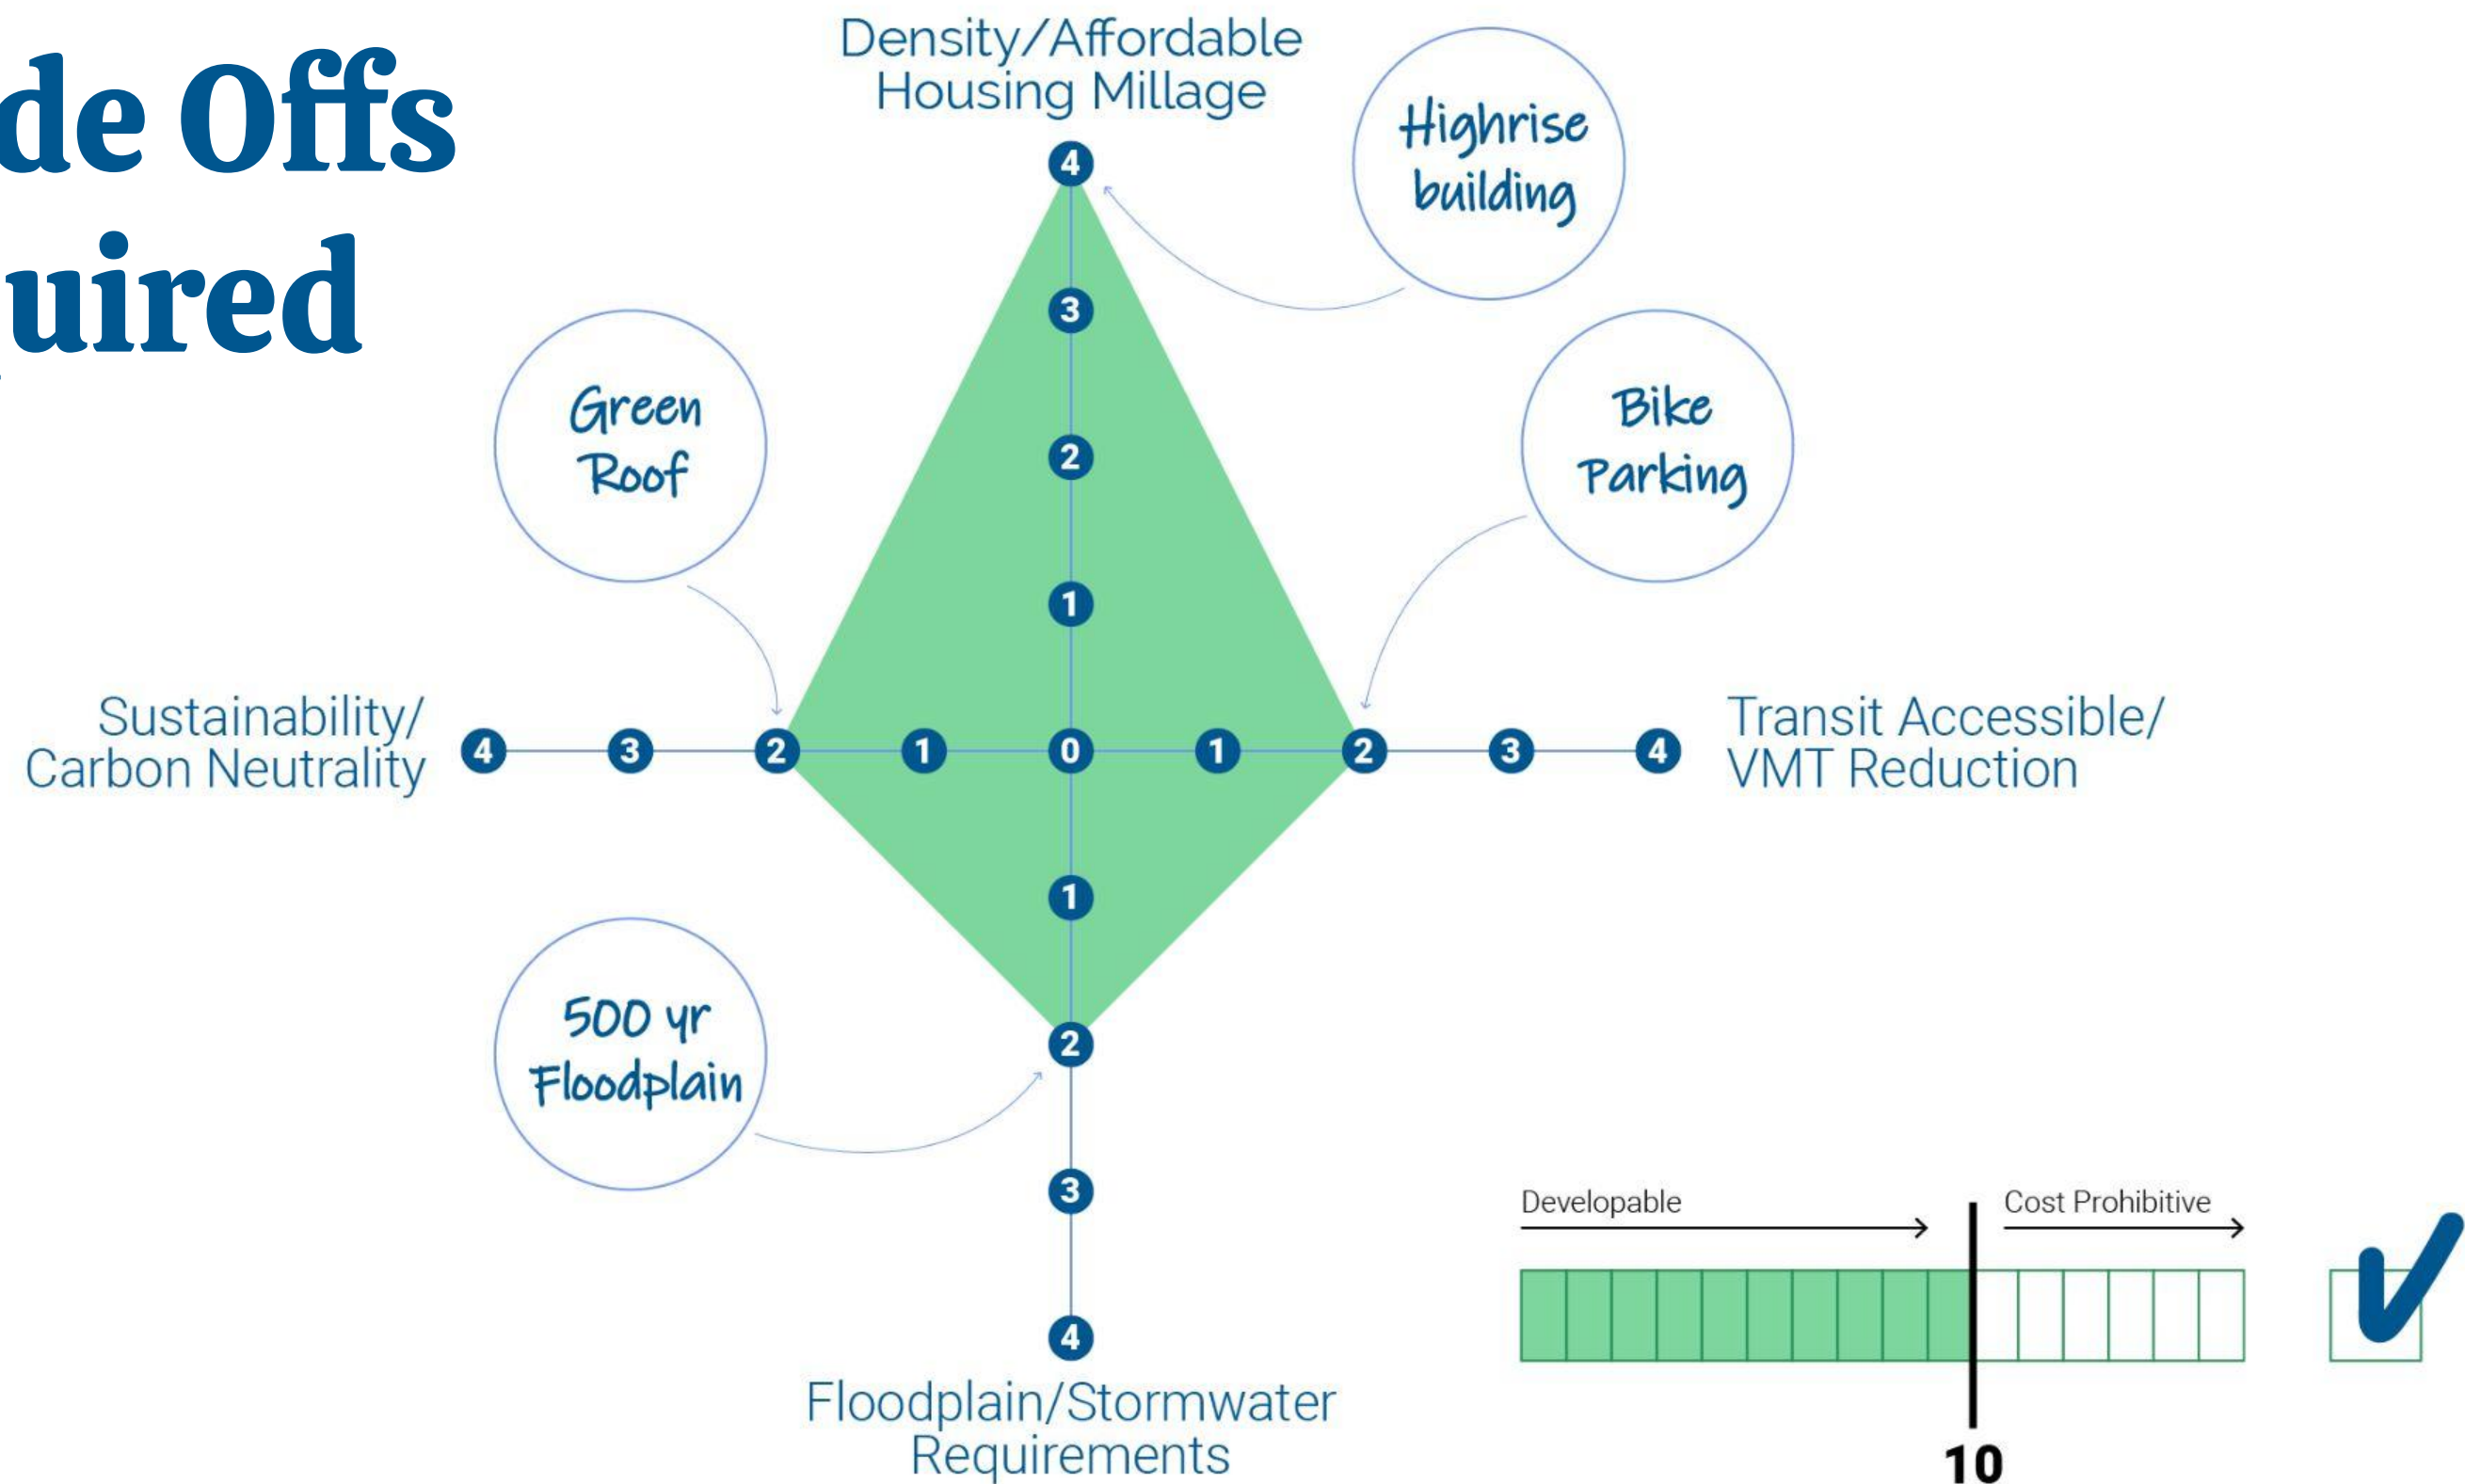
de Offs
uired

Density/Affordable Housing Millage

Highrise building

Green Roof

Bike Parking

4
3
2
1

Sustainability/ Carbon Neutrality

4 3 2 1 0 1 2 3 4

Transit Accessible/ VMT Reduction

1

500 yr Floodplain

2
3
4

Floodplain/Stormwater Requirements

Developable

Cost Prohibitive

10